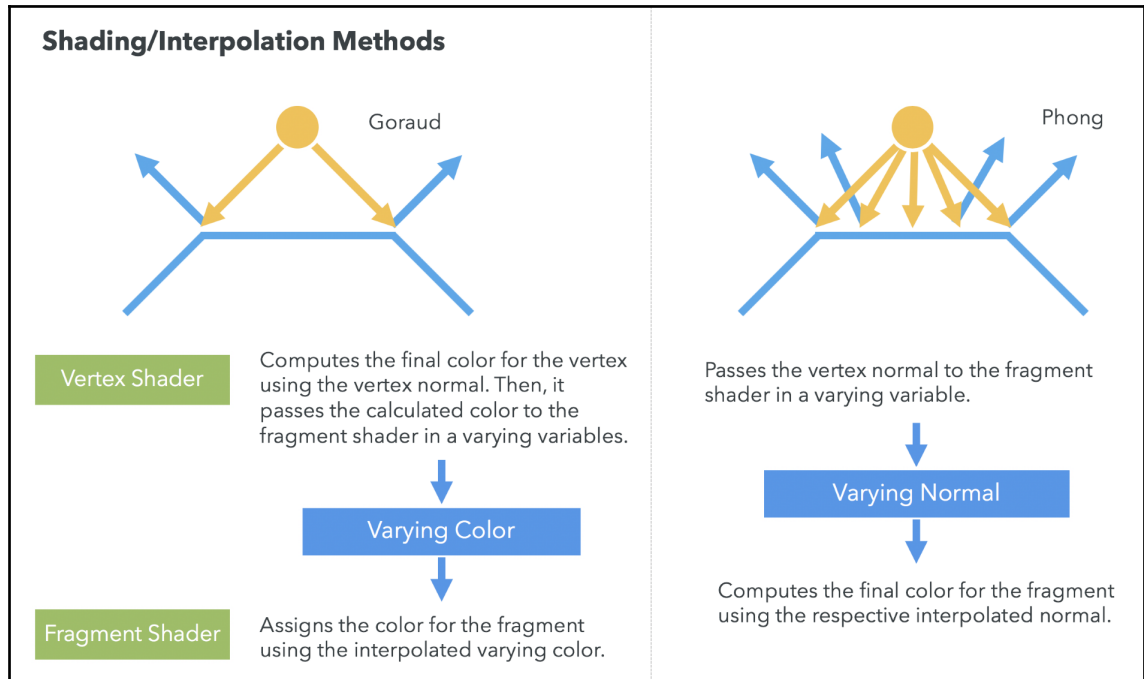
Shading/Interpolation Methods

Goraud

Phong

Vertex Shader

Computes the final color for the vertex using the vertex normal. Then, it passes the calculated color to the fragment shader in a varying variables.

Varying Color

Fragment Shader

Assigns the color for the fragment using the interpolated varying color.

Passes the vertex normal to the fragment shader in a varying variable.

Varying Normal

Computes the final color for the fragment using the respective interpolated normal.